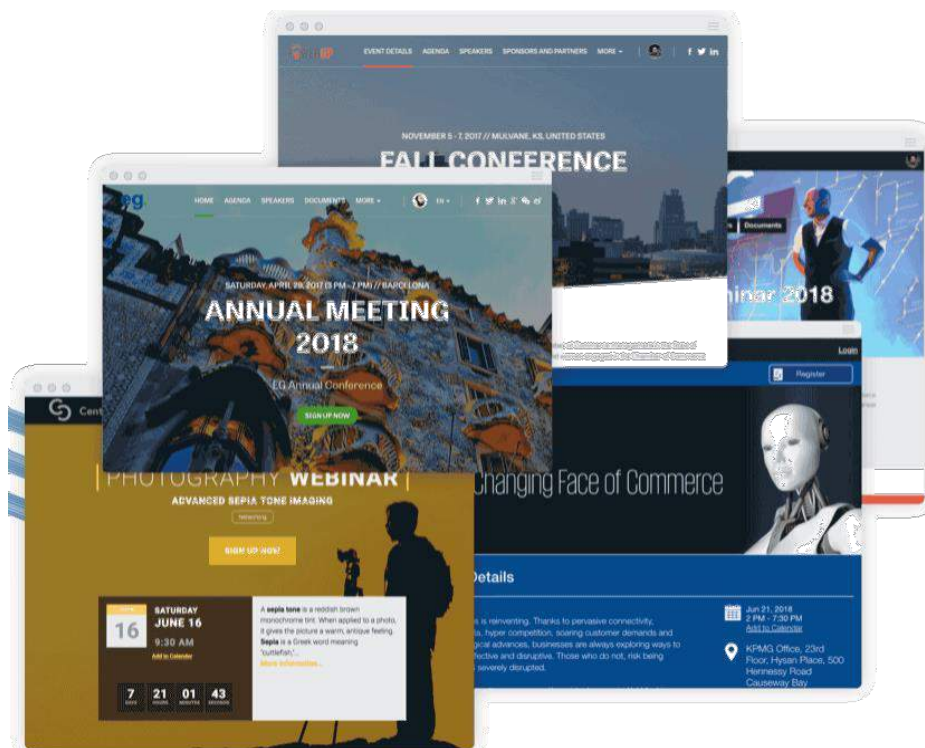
EVENT DETAILS AGENDA SPEAKERS SPONSORS AND PARTNERS MORE

NOVEMBER 5 - 7, 2017 // MULVANE, KS, UNITED STATES

FALL CONFERENCE

Documents

inar 2018

eg

HOME AGENDA SPEAKERS DOCUMENTS MORE EN

SATURDAY, APRIL 29, 2017 (3 PM - 7 PM) // BARCELONA

ANNUAL MEETING 2018

EG Annual Conference

SIGN UP NOW

Login

Register

Cent

PHOTOGRAPHY WEBINAR

ADVANCED SEPIA TONE IMAGING

Networking

SIGN UP NOW

Changing Face of Commerce

Details

is reinventing. Thanks to pervasive connectivity, s, hyper competition, soaring customer demands and gical advances, businesses are always exploring ways to ffective and disruptive. Those who do not, risk being severely disrupted.

Jun 21, 2018
2 PM - 7:30 PM
Add to Calendar

KPMG Office, 23rd Floor, Hysan Place, 500 Hennessy Road Causeway Bay

16

SATURDAY
JUNE 16
9:30 AM
Add to Calendar

7 DAYS 21 HOURS 01 MINUTES 43 SECONDS

A sepia tone is a reddish brown monochrome tint. When applied to a photo, it gives the picture a warm, antique feeling. Sepia is a Greek word meaning "cuttlefish".
More information...